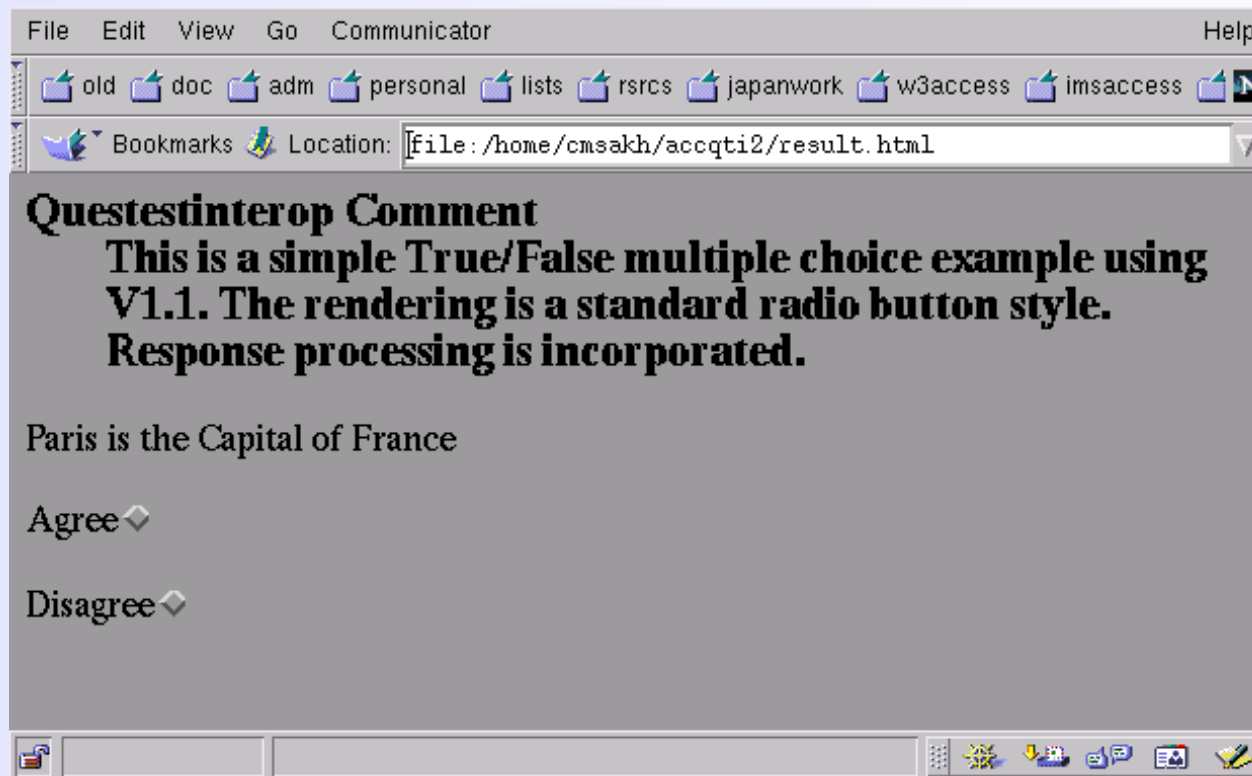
File Edit View Go Communicator Help

old doc adm personal lists rsrcs japanwork w3access imsaccess

Bookmarks Location: file:/home/cmsakh/accqti2/result.html

Questestinterop Comment

This is a simple True/False multiple choice example using V1.1. The rendering is a standard radio button style. Response processing is incorporated.

Paris is the Capital of France

Agree

Disagree